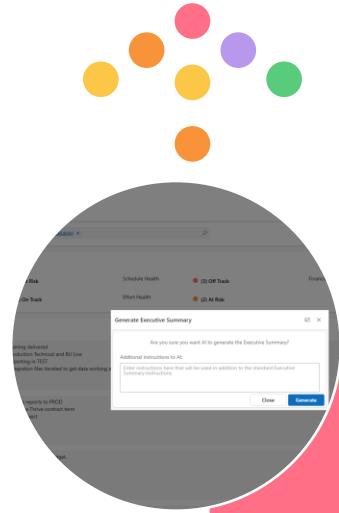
Risk

On Track

Schedule Health

(3) Off Track

Effort Health

(2) At Risk

Generate Executive Summary

Are you sure you want AI to generate the Executive Summary?

Additional instructions to AI:

Enter instructions here that will be used in addition to the standard Executive Summary instructions

Close

Generate

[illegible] delivered
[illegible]duction Technical and BU Live
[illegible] is TEST
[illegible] has iterated to get data working a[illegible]

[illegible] to PROD
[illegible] Thrive contract term